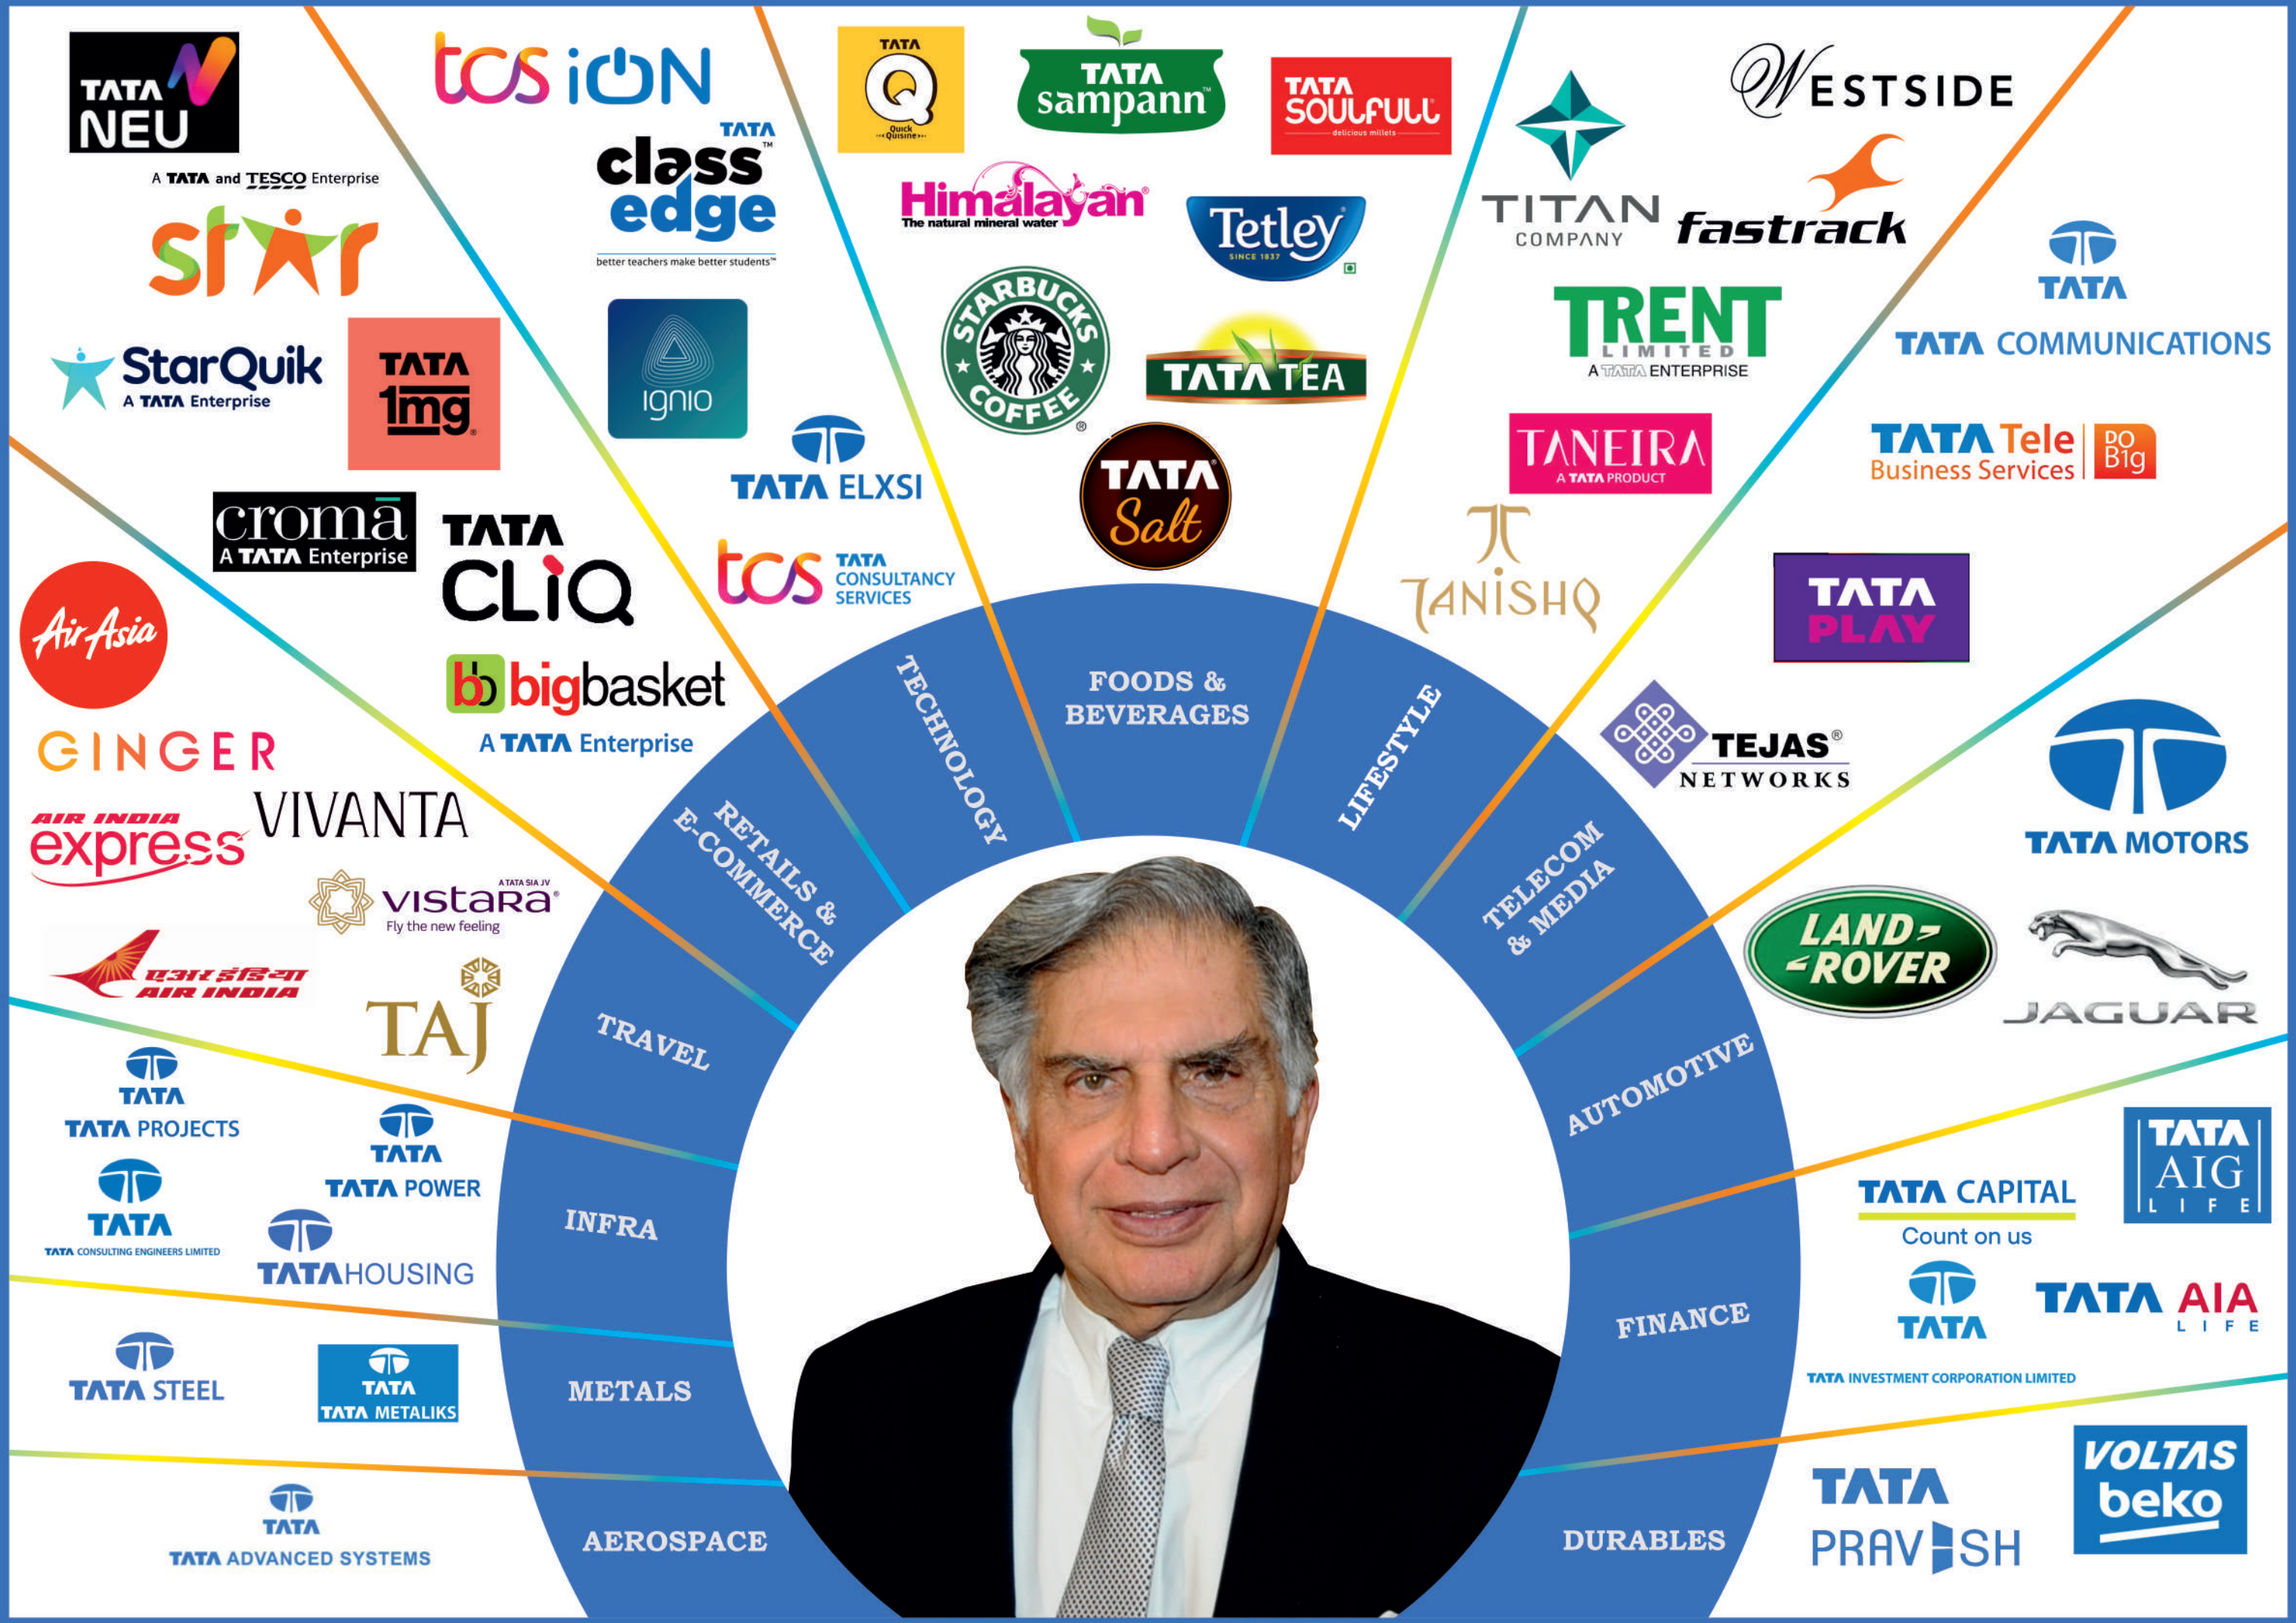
TATA NEU
A TATA and TESCO Enterprise
star
StarQuik
A TATA Enterprise
TATA 1mg
tcs iON
TATA class edge
better teachers make better students
ignio
TATA ELXSI
croma
A TATA Enterprise
TATA CLiQ
tcs TATA CONSULTANCY SERVICES
bigbasket
A TATA Enterprise
AirAsia
GINGER
AIR INDIA express
VIVANTA
vistara
A TATA SIA JV
Fly the new feeling
एअर इंडिया
AIR INDIA
TAJ
TATA
TATA PROJECTS
TATA
TATA POWER
TATA
TATA CONSULTING ENGINEERS LIMITED
TATA HOUSING
TATA STEEL
TATA
TATA METALIKS
TATA
TATA ADVANCED SYSTEMS
TATA Q
Quick Quisine
TATA sampann
TATA SOULFULL
delicious millets
Himalayan
The natural mineral water
Tetley
SINCE 1837
STARBUCKS COFFEE
TATA TEA
TATA Salt
TITAN COMPANY
WESTSIDE
fastrack
TATA
TATA COMMUNICATIONS
TRENT LIMITED
A TATA ENTERPRISE
TANEIRA
A TATA PRODUCT
TATA Tele Business Services
DO Big
TANISHQ
TATA PLAY
TEJAS NETWORKS
TATA MOTORS
LAND ROVER
JAGUAR
TATA AIG LIFE
TATA CAPITAL
Count on us
TATA
TATA AIA LIFE
TATA INVESTMENT CORPORATION LIMITED
TATA PRAVESH
VOLTAS beko
RETAILS & E-COMMERCE
TECHNOLOGY
FOODS & BEVERAGES
LIFESTYLE
TELECOM & MEDIA
TRAVEL
AUTOMOTIVE
INFRA
FINANCE
METALS
AEROSPACE
DURABLES